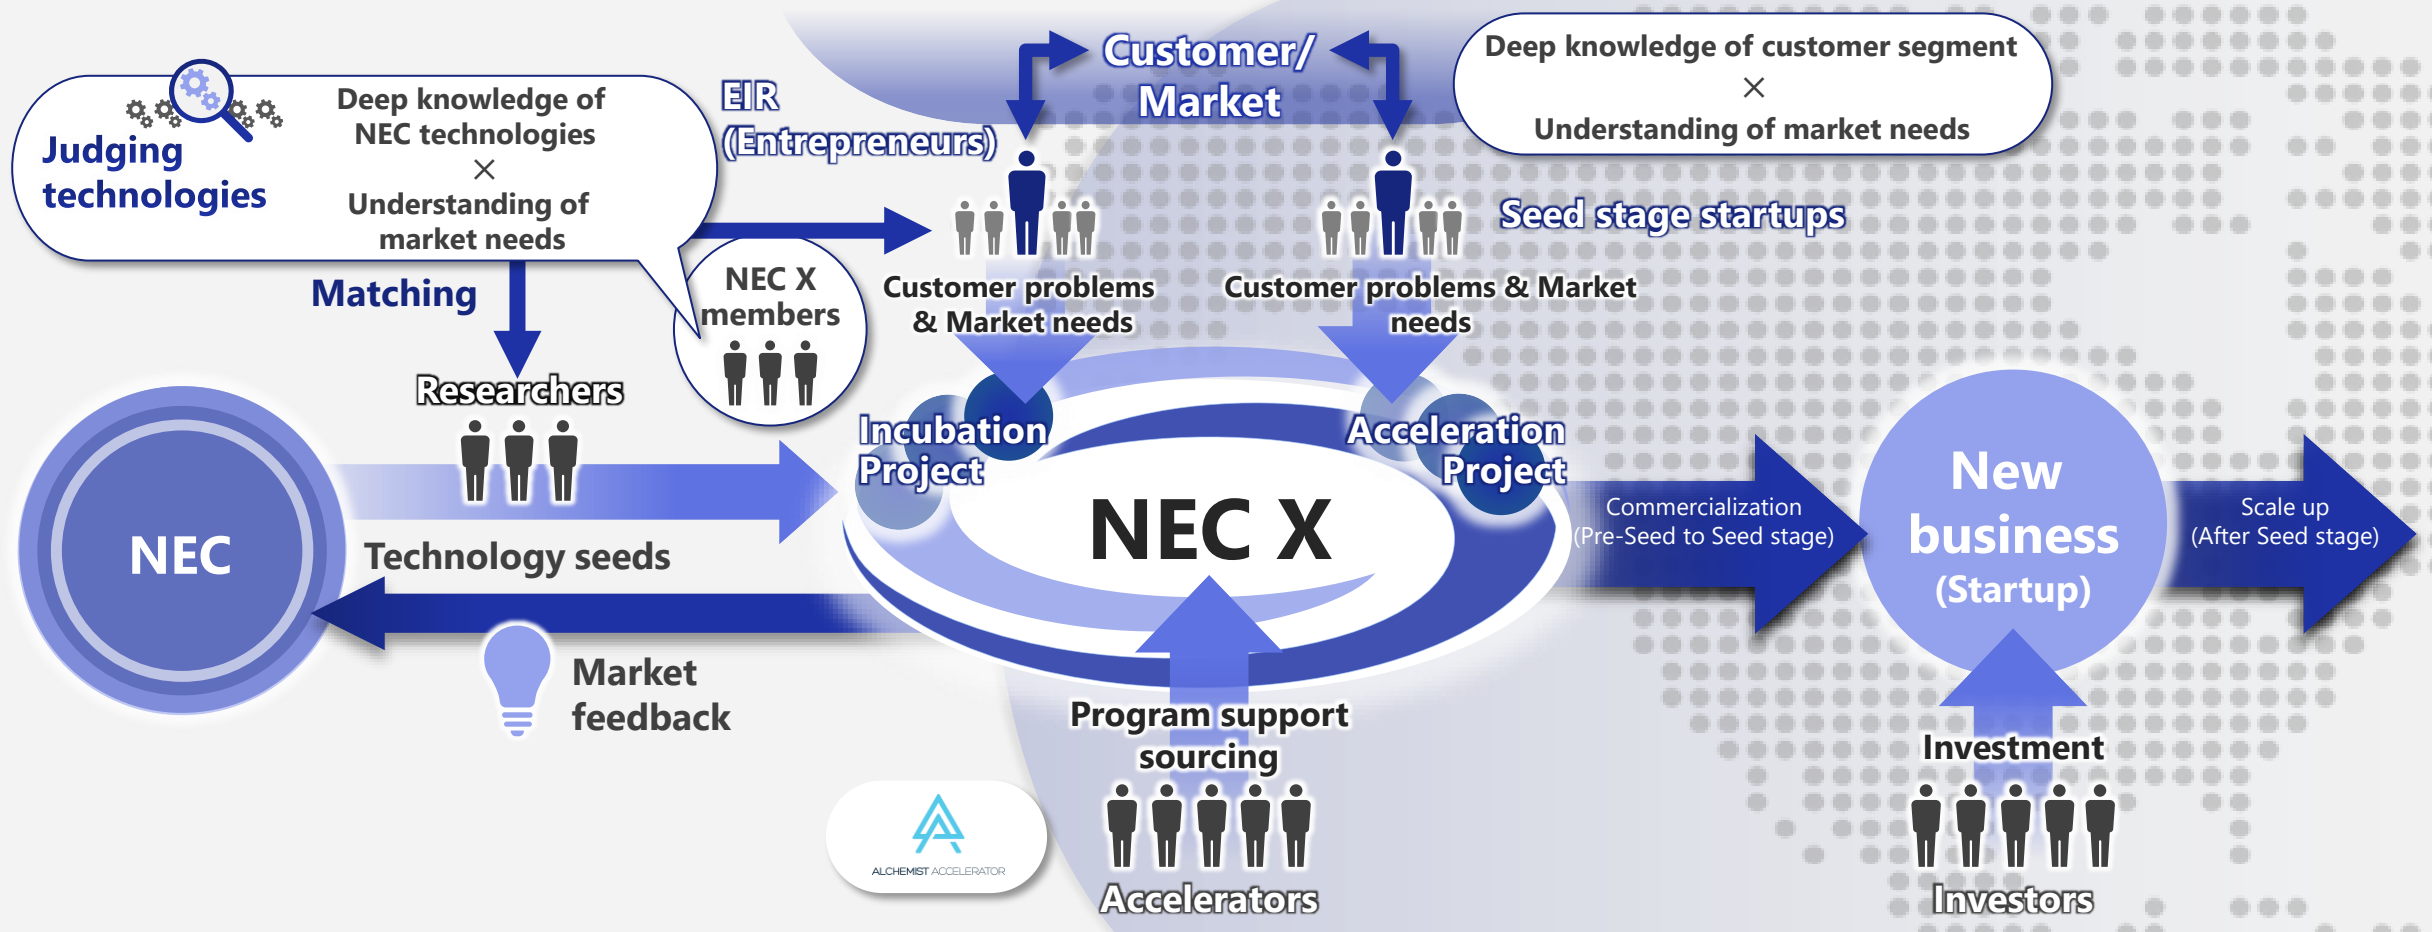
Judging technologies

Deep knowledge of NEC technologies
×
Understanding of market needs

EIR (Entrepreneurs)

Customer/ Market

Deep knowledge of customer segment
×
Understanding of market needs

Seed stage startups

Matching

NEC X members

Customer problems & Market needs

Customer problems & Market needs

Researchers

Incubation Project

Acceleration Project

NEC

NEC X

Technology seeds

Commercialization (Pre-Seed to Seed stage)

New business (Startup)

Scale up (After Seed stage)

Market feedback

Program support sourcing

Investment

ALCHEMIST ACCELERATOR

Accelerators

Investors